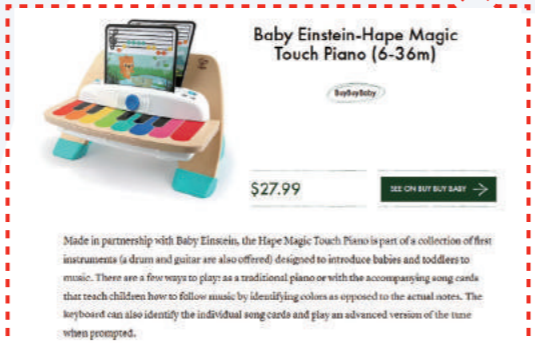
Baby Einstein-Hape Magic Touch Piano (6-36m)

BuyBuyBaby

$27.99

SEE ON BUY BUY BABY

Made in partnership with Baby Einstein, the Hape Magic Touch Piano is part of a collection of first instruments (a drum and guitar are also offered) designed to introduce babies and toddlers to music. There are a few ways to play: as a traditional piano or with the accompanying song cards that teach children how to follow music by identifying colors as opposed to the actual notes. The keyboard can also identify the individual song cards and play an advanced version of the tune when prompted.